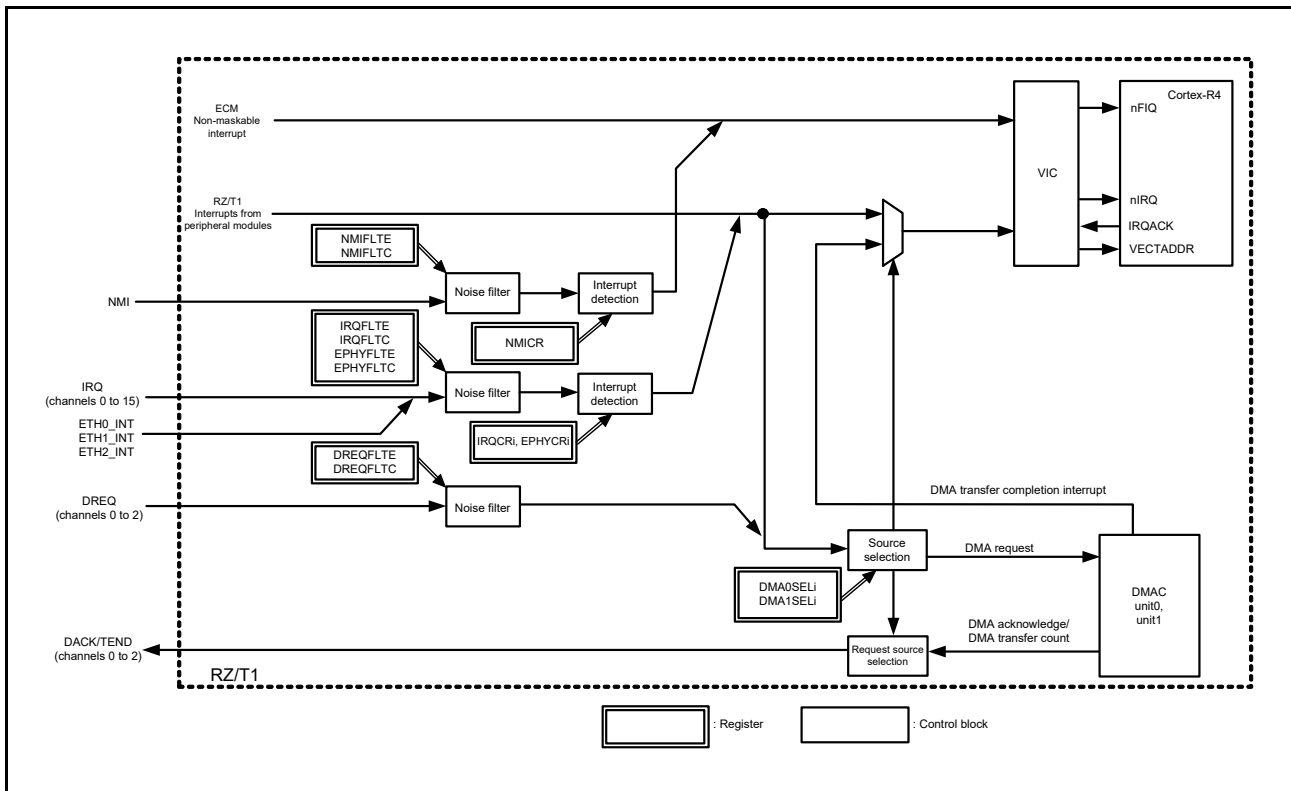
ECM
Non-maskable
interrupt

RZ/T1
Interrupts from
peripheral modules

NMIFLTE
NMIFLTC

NMI

Noise filter

Interrupt
detection

NMICR

IRQFLTE
IRQFLTC
EPHYFLTE
EPHYFLTC

IRQ
(channels 0 to 15)

ETH0_INT
ETH1_INT
ETH2_INT

Noise filter

Interrupt
detection

IRQCRi, EPHYCRi

DREQFLTE
DREQFLTC

DREQ
(channels 0 to 2)

Noise filter

VIC

Cortex-R4
nFIQ
nIRQ
IRQACK
VECTADDR

DMA transfer completion interrupt

Source
selection

DMA request

DMA0SELi
DMA1SELi

DMAC
unit0,
unit1

DMA acknowledge/
DMA transfer count

DACK/TEND
(channels 0 to 2)

Request source
selection

RZ/T1

: Register

: Control block